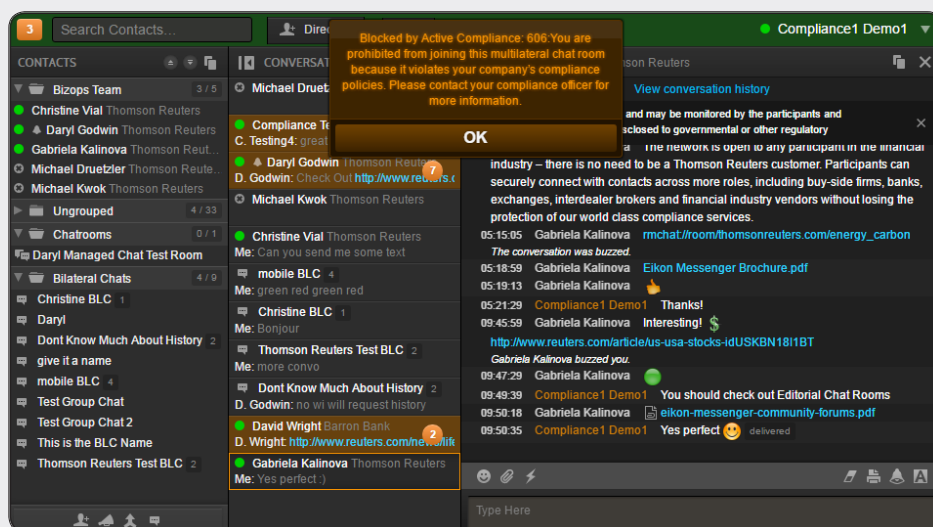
3 Search Contacts... Direc

Compliance1 Demo1

Blocked by Active Compliance: 606:You are prohibited from joining this multilateral chat room because it violates your company's compliance policies. Please contact your compliance officer for more information.

OK

CONTACTS

Bizops Team 3 / 5
Christine Vial Thomson Reuters
Daryl Godwin Thomson Reuters
Gabriela Kalinova Thomson Reuters
Michael Druetzler Thomson Reute
Michael Kwok Thomson Reuters
Ungrouped 4 / 33
Chatrooms 0 / 1
Daryl Managed Chat Test Room
Bilateral Chats 4 / 9
Christine BLC 1
Daryl
Dont Know Much About History 2
give it a name
mobile BLC 4
Test Group Chat
Test Group Chat 2
This is the BLC Name
Thomson Reuters Test BLC 2

CONVERSA

Michael Druetz
Compliance To
C. Testing4: great
Daryl Godwin Thomson Reuters
D. Godwin: Check Out http://www.reuters.c 7
Michael Kwok Thomson Reuters
Christine Vial Thomson Reuters
Me: Can you send me some text
mobile BLC 4
Me: green red green red
Christine BLC 1
Me: Bonjour
Thomson Reuters Test BLC 2
Me: more convo
Dont Know Much About History 2
D. Godwin: no wi will request history
David Wright Barron Bank
D. Wright: http://www.reuters.com/news/lif 2
Gabriela Kalinova Thomson Reuters
Me: Yes perfect :)

homson Reuters

View conversation history

and may be monitored by the participants and
sclosed to governmental or other regulatory

a The network is open to any participant in the financial industry – there is no need to be a Thomson Reuters customer. Participants can securely connect with contacts across more roles, including buy-side firms, banks, exchanges, interdealer brokers and financial industry vendors without losing the protection of our world class compliance services.

05:15:05 Gabriela Kalinova rmchat://room/thomsonreuters.com/energy_carbon
The conversation was buzzed.
05:18:59 Gabriela Kalinova Eikon Messenger Brochure.pdf
05:19:13 Gabriela Kalinova
05:21:29 Compliance1 Demo1 Thanks!
09:45:59 Gabriela Kalinova Interesting!
http://www.reuters.com/article/us-usa-stocks-idUSKBN18I1BT
Gabriela Kalinova buzzed you.
09:47:29 Gabriela Kalinova
09:49:39 Compliance1 Demo1 You should check out Editorial Chat Rooms
09:50:18 Gabriela Kalinova eikon-messenger-community-forums.pdf
09:50:35 Compliance1 Demo1 Yes perfect delivered

Type Here